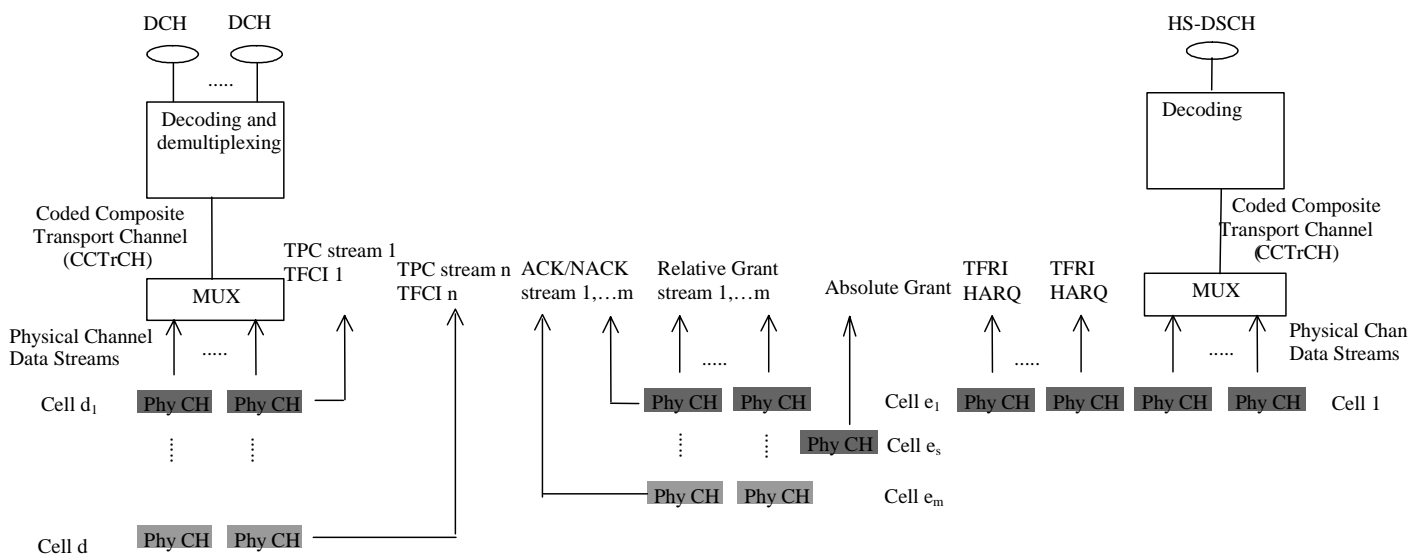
DCH DCH

.....

Decoding and demultiplexing

Coded Composite Transport Channel (CCTrCH)

MUX

Physical Channel Data Streams

.....

Cell $d_1$ Phy CH Phy CH

Cell d Phy CH Phy CH

TPC stream 1
TFCI 1

TPC stream n
TFCI n

ACK/NACK
stream 1,…m

Relative Grant
stream 1,…m

.....

Phy CH Phy CH

Phy CH Phy CH Cell $e_m$

Absolute Grant

Phy CH Cell $e_s$

Cell $e_1$

TFRI
HARQ

TFRI
HARQ

.....

Phy CH Phy CH

HS-DSCH

Decoding

Coded Composite Transport Channel (CCTrCH)

MUX

Physical Chan Data Streams

.....

Phy CH Phy CH Cell 1